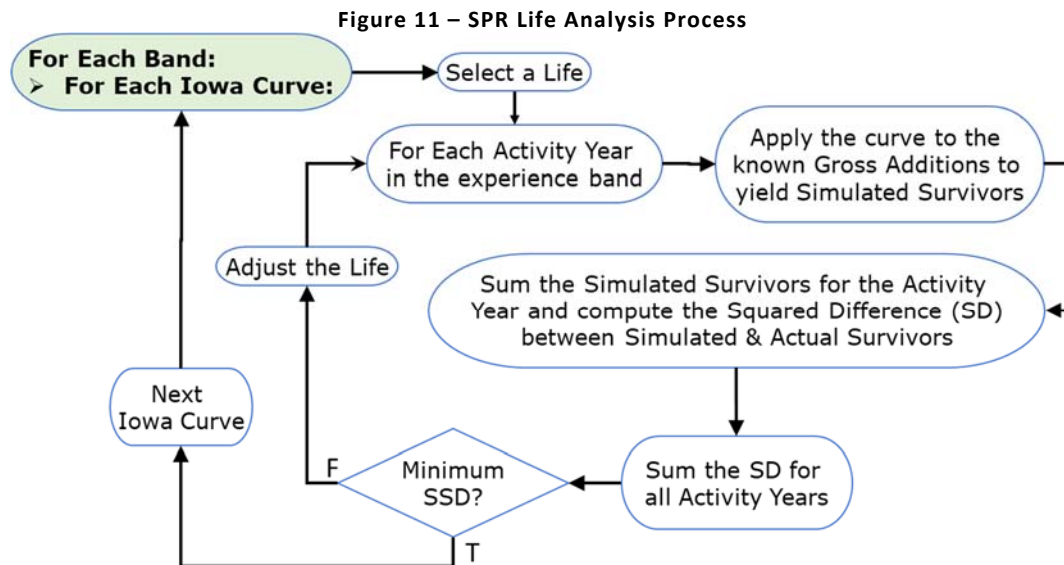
Figure 11 – SPR Life Analysis Process

For Each Band:
➢ For Each Iowa Curve:

Select a Life

For Each Activity Year in the experience band

Apply the curve to the known Gross Additions to yield Simulated Survivors

Adjust the Life

Sum the Simulated Survivors for the Activity Year and compute the Squared Difference (SD) between Simulated & Actual Survivors

Next Iowa Curve

F

Minimum SSD?

Sum the SD for all Activity Years

T